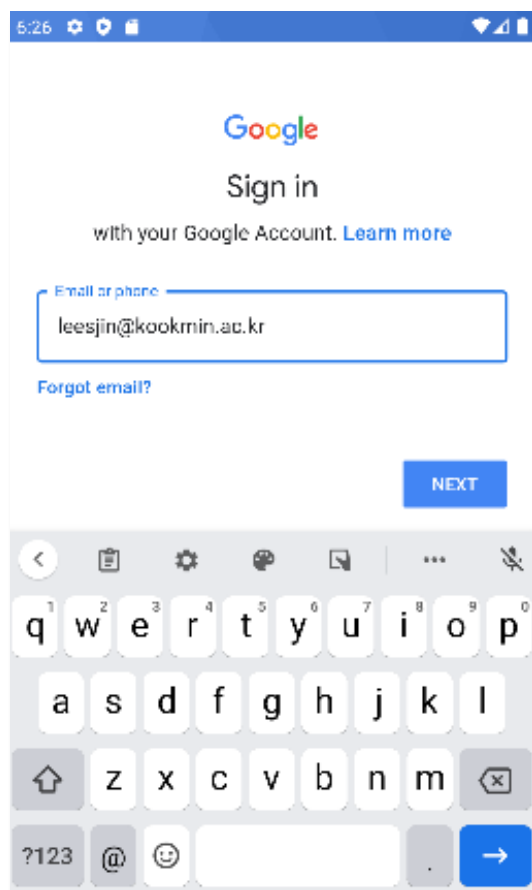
6:26

Google

Sign in

with your Google Account. Learn more

Email or phone

leesjin@kookmin.ac.kr

Forgot email?

NEXT

q 1 w 2 e 3 r 4 t 5 y 6 u 7 i 8 o 9 p 0

a s d f g h j k l

z x c v b n m

?123 @ .